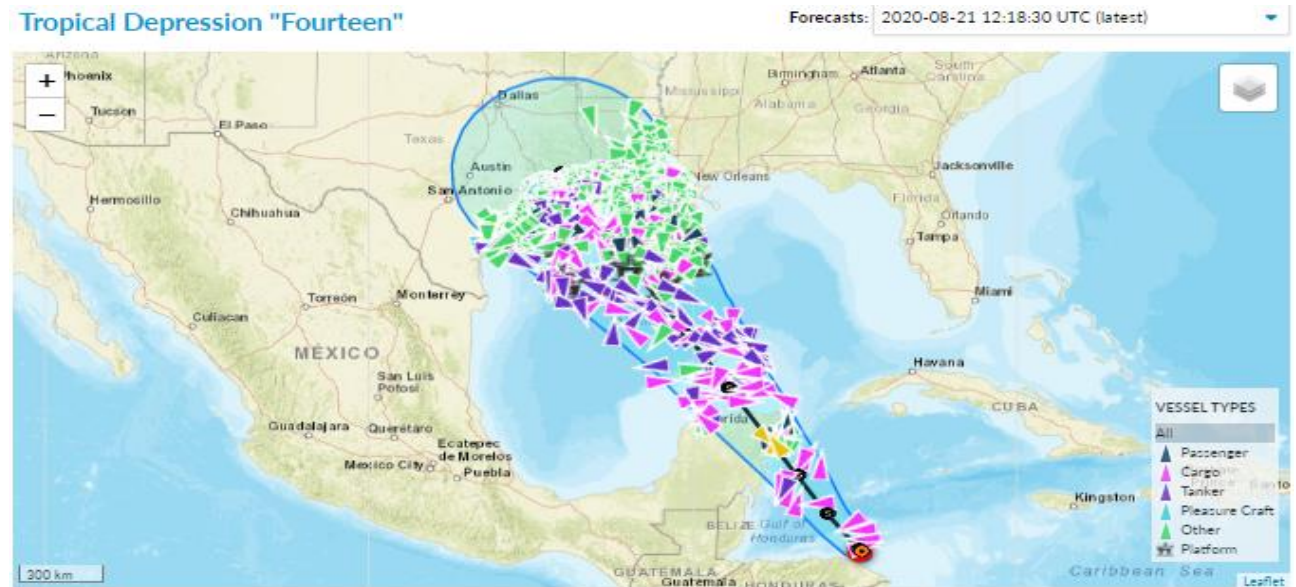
Tropical Depression "Fourteen"

Forecasts: 2020-08-21 12:18:30 UTC (latest)

+
−

Arizona
Phoenix
Tucson
El Paso
Dallas
Mississippi
Alabama
Birmingham
Atlanta
Georgia
South Carolina
Texas
Austin
San Antonio
New Orleans
Jacksonville
Florida
Orlando
Tampa
Hermosillo
Chihuahua
Torreón
Monterrey
Miami
Culiacan
MEXICO
San Luis Potosí
Havana
CUBA
Guadalajara
Querétaro
Ecatepec de Morelos
Mexico City
Puebla
Mérida
BELIZE
Gulf of Honduras
GUATEMALA
Guatemala
HONDURAS
Kingston
Caribbean Sea

VESSEL TYPES
All
Passenger
Cargo
Tanker
Pleasure Craft
Other
Platform

300 km
Leaflet